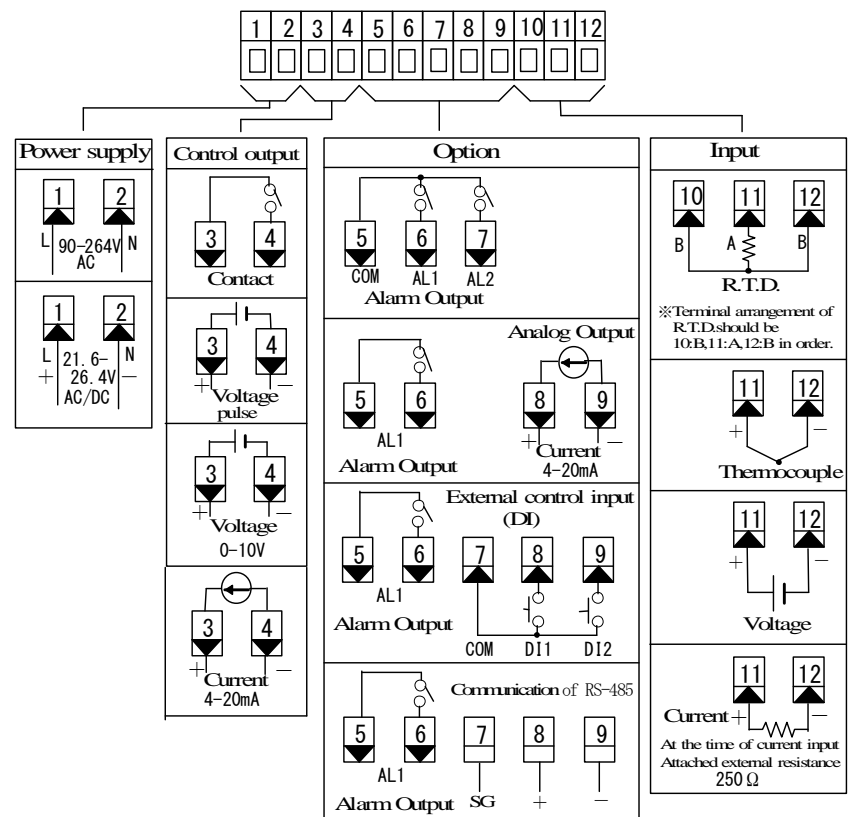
1 2 3 4 5 6 7 8 9 10 11 12

Power supply

1 2
L 90-264V N
AC

1 2
L 21.6-
+ 26.4V —
AC/DC N

Control output

3 4
Contact

3 4
+ —
Voltage
pulse

3 4
+ —
Voltage
0-10V

3 4
+ —
Current
4-20mA

Option

5 6 7
COM AL1 AL2
Alarm Output

Analog Output
5 6
AL1
Alarm Output
8 9
+ —
Current
4-20mA

External control input
(DI)
5 6
AL1
Alarm Output
7 8 9
COM DI1 DI2

Communication of RS-485
5 6
AL1
Alarm Output
7 8 9
SG + —

Input

10 11 12
B A B
R.T.D.
※Terminal arrangement of R.T.D.should be 10:B,11:A,12:B in order.

11 12
+ —
Thermocouple

11 12
+ —
Voltage

11 12
Current + —
At the time of current input
Attached external resistance
250 Ω